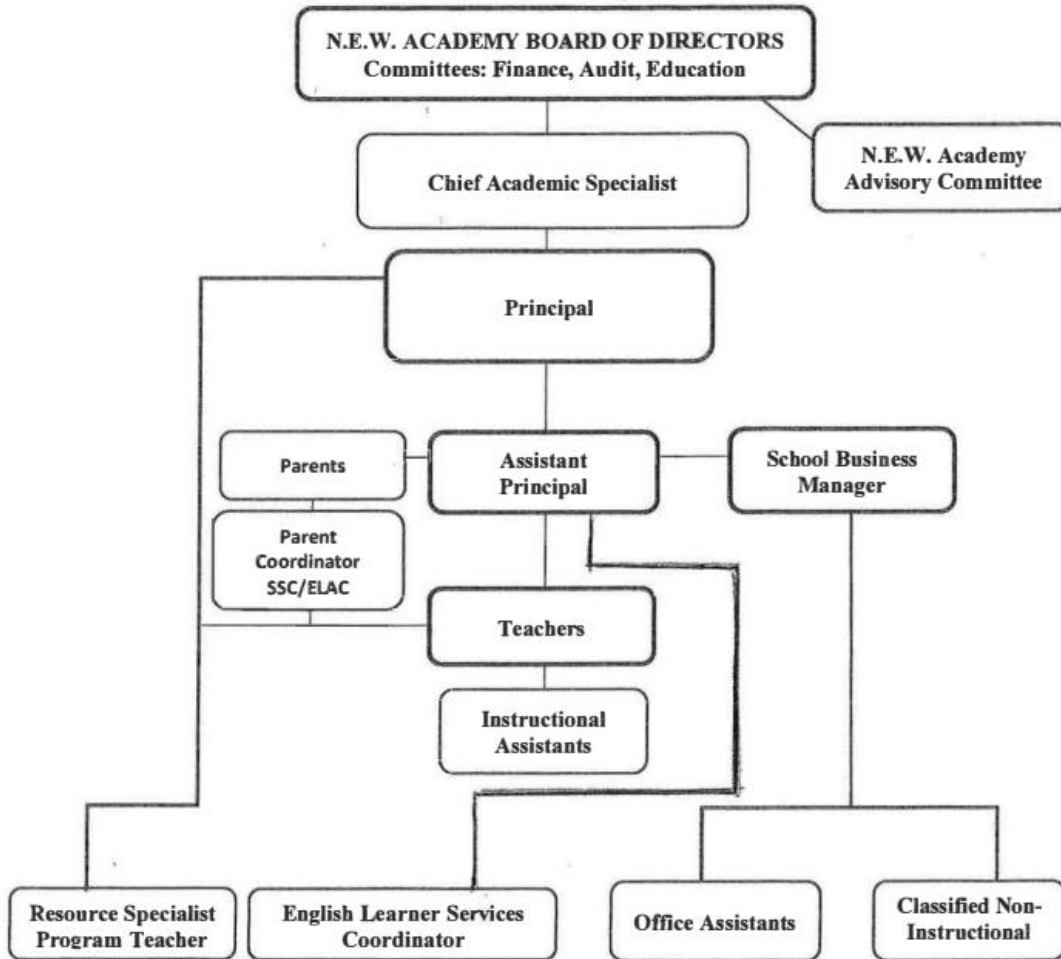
N.E.W. ACADEMY BOARD OF DIRECTORS
Committees: Finance, Audit, Education

N.E.W. Academy
Advisory Committee

Chief Academic Specialist

Principal

Parents

Assistant Principal

School Business Manager

Parent Coordinator SSC/ELAC

Teachers

Instructional Assistants

Resource Specialist Program Teacher

English Learner Services Coordinator

Office Assistants

Classified Non-Instructional